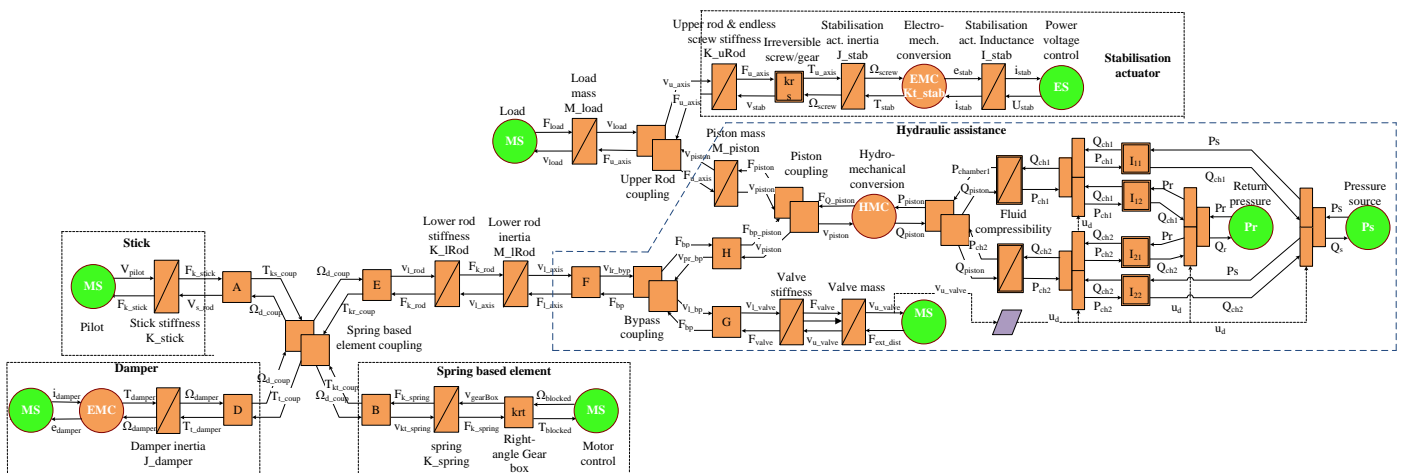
Upper rod & endless screw stiffness K_uRod
Irreversible screw/gear
Stabilisation act. inertia J_stab
Electro-mech. conversion
Stabilisation act. Inductance I_stab
Power voltage control
Stabilisation actuator
$v_{u\_axis}$
$F_{u\_axis}$
$F_{u\_axis}$
kr s
$T_{u\_axis}$
$\Omega_{screw}$
EMC Kt_stab
$e_{stab}$
$i_{stab}$
ES
$v_{stab}$
$\Omega_{screw}$
$T_{stab}$
$i_{stab}$
$U_{stab}$
Load mass M_load
Load
MS
$F_{load}$
$v_{load}$
$v_{load}$
$F_{u\_axis}$
$v_{piston}$
Upper Rod coupling
Hydraulic assistance
Piston mass M_piston
$F_{piston}$
$F_{l\_axis}$
$v_{piston}$
Piston coupling
Hydro-mechanical conversion
$F_{Q\_piston}$
$v_{piston}$
HMC
$P_{piston}$
$Q_{piston}$
$P_{chamber1}$
$Q_{piston}$
$P_{ch1}$
Fluid compressibility
$P_{ch2}$
$Q_{piston}$
$P_{ch2}$
$Q_{ch1}$
$P_{ch1}$
$Q_{ch1}$
$P_{ch1}$
$Q_{ch2}$
$P_{ch2}$
$Q_{ch2}$
$P_{ch2}$
$u_d$
$I_{11}$
$I_{12}$
$I_{21}$
$I_{22}$
Ps
$Q_{ch1}$
Pr
$Q_{ch1}$
Pr
Return pressure
Pr
$Q_{ch2}$
Pr
$Q_r$
Ps
Ps
$Q_{ch2}$
Pressure source
Ps
$Q_s$
Ps
$u_d$
$u_d$
$u_d$
Stick
MS
$V_{pilot}$
$F_{k\_stick}$
$F_{k\_stick}$
$V_{s\_rod}$
Pilot
Stick stiffness K_stick
A
$T_{ks\_coup}$
$\Omega_{d\_coup}$
$\Omega_{d\_coup}$
$T_{kr\_coup}$
E
Spring based element coupling
Lower rod stiffness K_lRod
$v_{l\_rod}$
$F_{k\_rod}$
$F_{k\_rod}$
$v_{l\_axis}$
Lower rod inertia M_lRod
$v_{l\_axis}$
$F_{l\_axis}$
F
$F_{bp}$
$v_{lr\_byp}$
$v_{pr\_bp}$
$F_{bp}$
$F_{bp\_piston}$
$v_{piston}$
H
$v_{l\_bp}$
$F_{bp}$
Bypass coupling
Valve stiffness
$v_{l\_valve}$
$F_{valve}$
G
$F_{valve}$
$v_{u\_valve}$
Valve mass
$F_{valve}$
$v_{u\_valve}$
$F_{ext\_dist}$
$v_{u\_valve}$
MS
Damper
MS
$i_{damper}$
$e_{damper}$
EMC
$T_{damper}$
$\Omega_{damper}$
$\Omega_{damper}$
$T_{l\_damper}$
$\Omega_{damper}$
D
$\Omega_{d\_coup}$
$T_{l\_coup}$
$T_{kt\_coup}$
$\Omega_{d\_coup}$
Damper inertia J_damper
Spring based element
B
$F_{k\_spring}$
$v_{kt\_spring}$
$v_{gearBox}$
$F_{k\_spring}$
krt
$\Omega_{blocked}$
$T_{blocked}$
MS
spring K_spring
Right-angle Gear box
Motor control